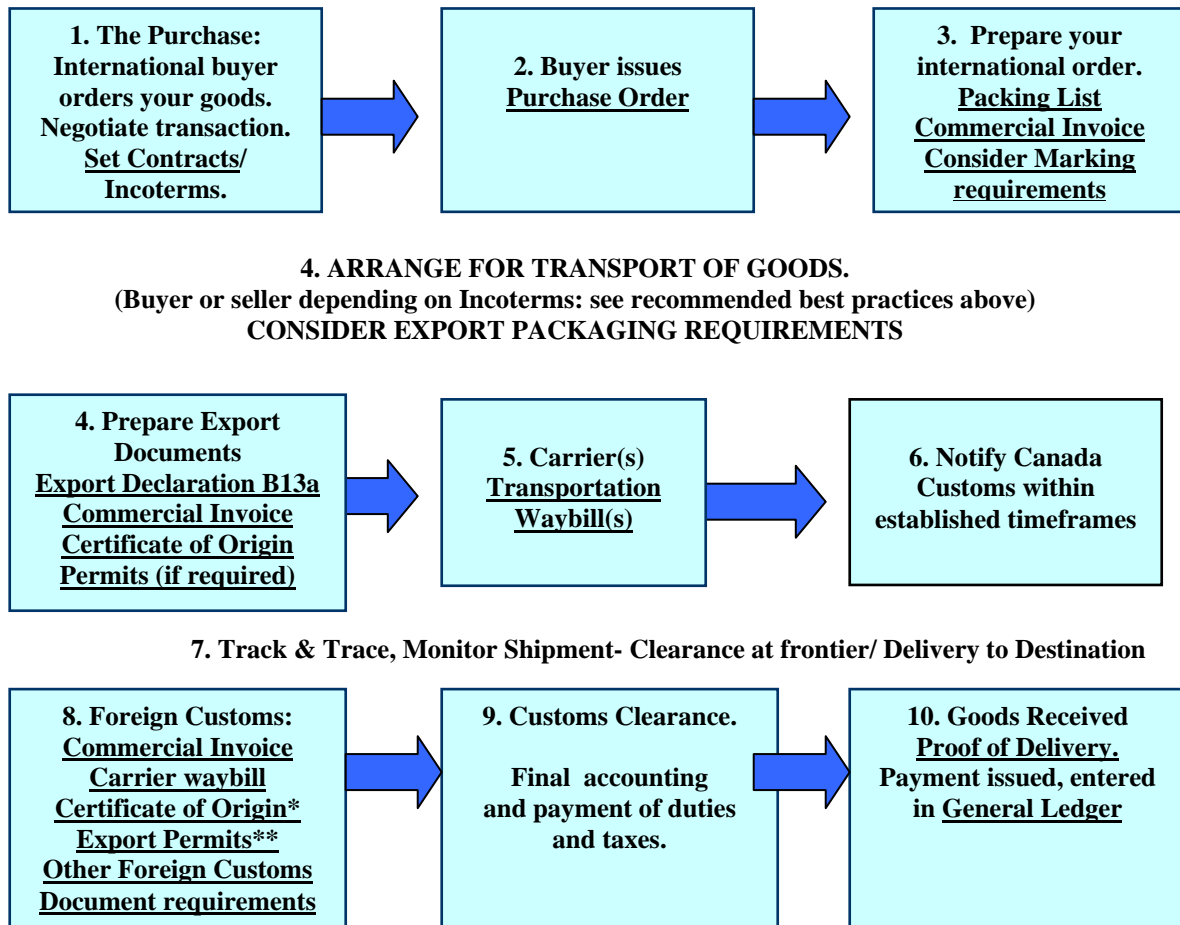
1. The Purchase: International buyer orders your goods. Negotiate transaction. Set Contracts/ Incoterms.

2. Buyer issues Purchase Order

3. Prepare your international order. Packing List Commercial Invoice Consider Marking requirements

4. ARRANGE FOR TRANSPORT OF GOODS.
(Buyer or seller depending on Incoterms: see recommended best practices above)
CONSIDER EXPORT PACKAGING REQUIREMENTS

4. Prepare Export Documents Export Declaration B13a Commercial Invoice Certificate of Origin Permits (if required)

5. Carrier(s) Transportation Waybill(s)

6. Notify Canada Customs within established timeframes

7. Track & Trace, Monitor Shipment- Clearance at frontier/ Delivery to Destination

8. Foreign Customs: Commercial Invoice Carrier waybill Certificate of Origin* Export Permits** Other Foreign Customs Document requirements

9. Customs Clearance.

Final accounting and payment of duties and taxes.

10. Goods Received Proof of Delivery. Payment issued, entered in General Ledger